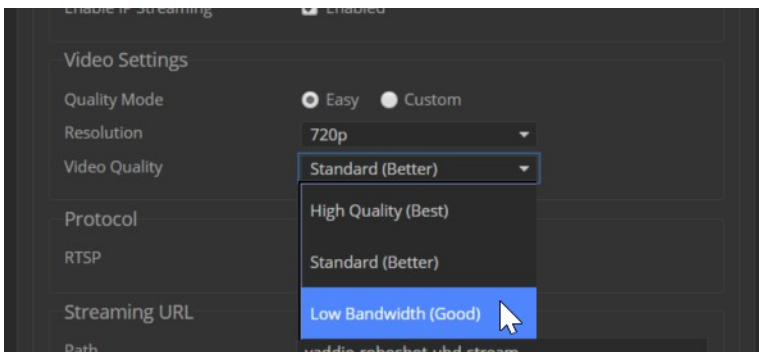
Enable IP Streaming Enabled

Video Settings

Quality Mode Easy Custom

Resolution 720p

Video Quality Standard (Better)

High Quality (Best)

Standard (Better)

Low Bandwidth (Good)

Protocol

RTSP

Streaming URL

Path vaddio-roboshot-uhd-stream